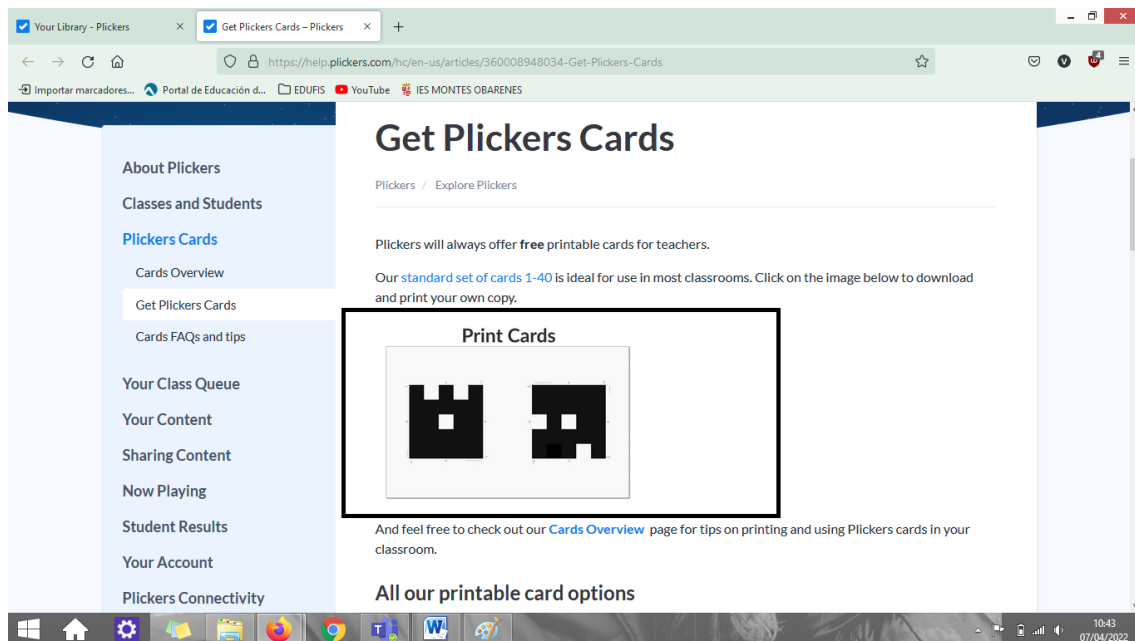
Your Library - Plickers
Get Plickers Cards – Plickers
+
https://help.plickers.com/hc/en-us/articles/360008948034-Get-Plickers-Cards
Importar marcadores... Portal de Educación d... EDUFIS YouTube IES MONTES OBARENES

About Plickers
Classes and Students
Plickers Cards
Cards Overview
Get Plickers Cards
Cards FAQs and tips
Your Class Queue
Your Content
Sharing Content
Now Playing
Student Results
Your Account
Plickers Connectivity

Get Plickers Cards

Plickers / Explore Plickers

Plickers will always offer **free** printable cards for teachers.

Our standard set of cards 1-40 is ideal for use in most classrooms. Click on the image below to download and print your own copy.

Print Cards

And feel free to check out our **Cards Overview** page for tips on printing and using Plickers cards in your classroom.

All our printable card options

10:43
07/04/2022